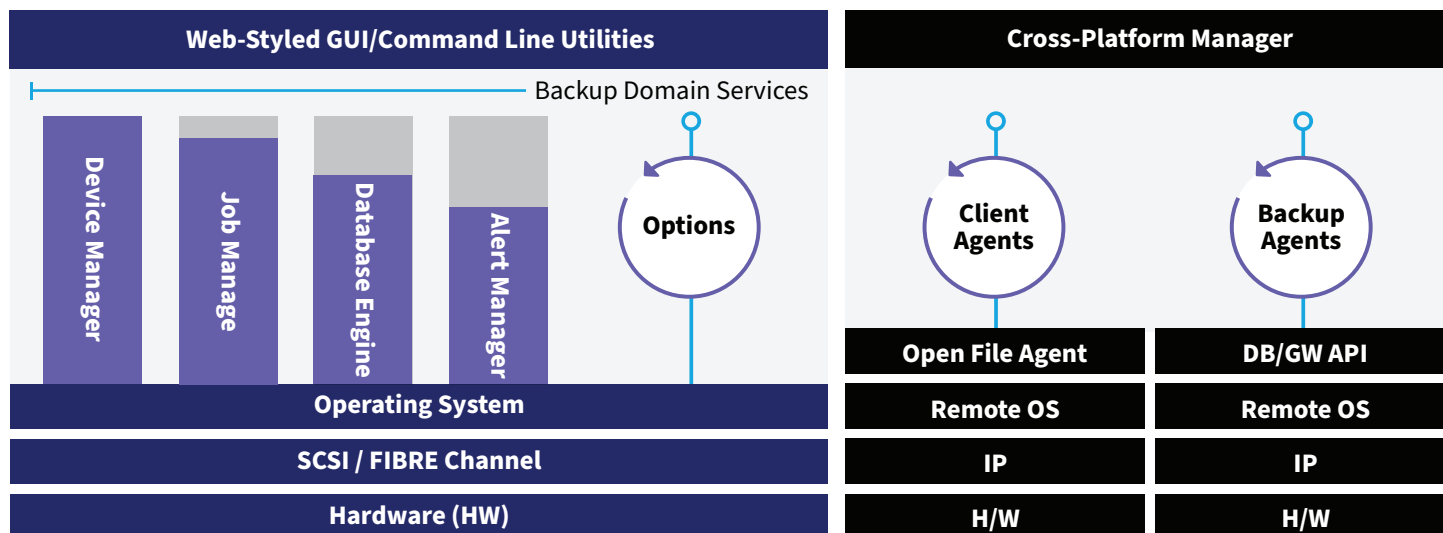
Web-Styled GUI/Command Line Utilities

Backup Domain Services

Device Manager

Job Manage

Database Engine

Alert Manager

Options

Operating System

SCSI / FIBRE Channel

Hardware (HW)

Cross-Platform Manager

Client Agents

Backup Agents

Open File Agent

DB/GW API

Remote OS

Remote OS

IP

IP

H/W

H/W